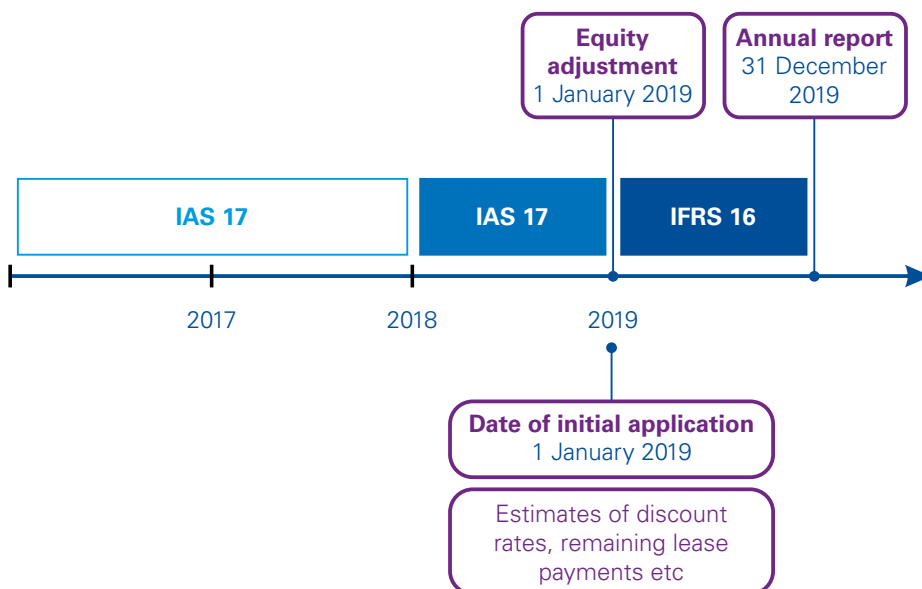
Equity adjustment
1 January 2019

Annual report
31 December 2019

IAS 17

IAS 17

IFRS 16

2017

2018

2019

Date of initial application
1 January 2019

Estimates of discount rates, remaining lease payments etc